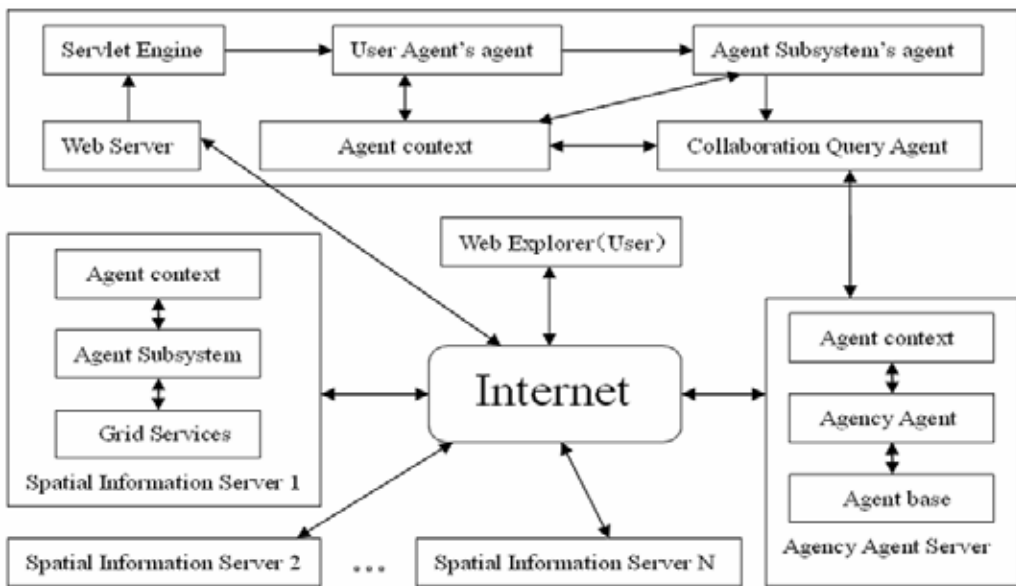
Servlet Engine
User Agent's agent
Agent Subsystem's agent
Web Server
Agent context
Collaboration Query Agent

Web Explorer（User）

Agent context
Agent Subsystem
Grid Services
Spatial Information Server 1

Internet

Agent context
Agency Agent
Agent base
Agency Agent Server

Spatial Information Server 2
...
Spatial Information Server N